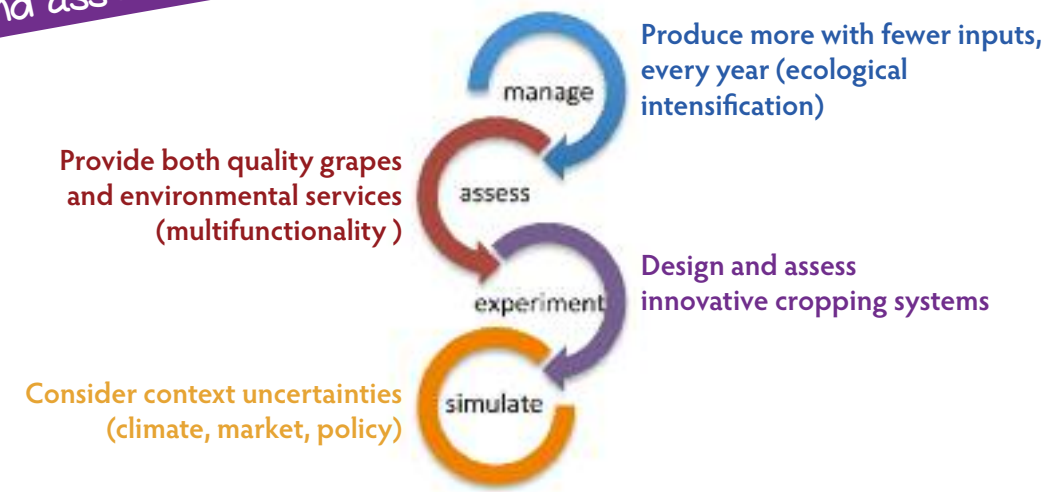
nd ass

manage

Produce more with fewer inputs, every year (ecological intensification)

Provide both quality grapes and environmental services (multifunctionality )

assess

Design and assess innovative cropping systems

experiment

Consider context uncertainties (climate, market, policy)

simulate